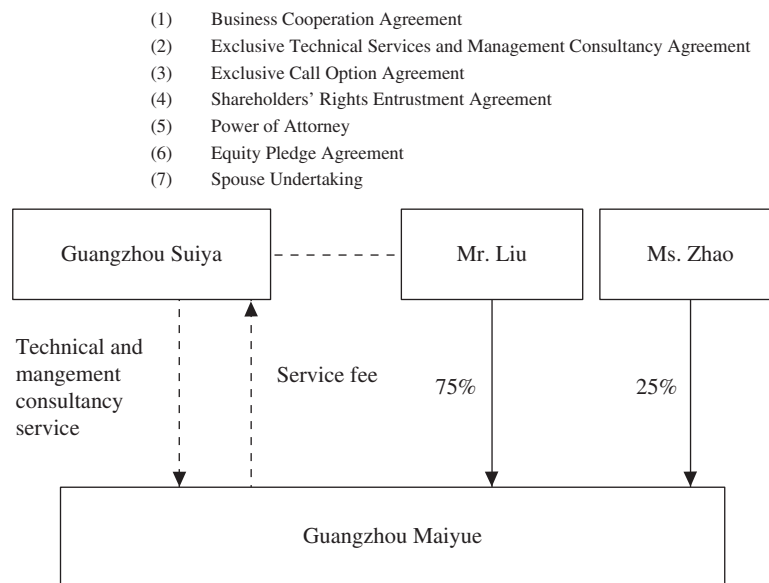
(1) Business Cooperation Agreement
(2) Exclusive Technical Services and Management Consultancy Agreement
(3) Exclusive Call Option Agreement
(4) Shareholders' Rights Entrustment Agreement
(5) Power of Attorney
(6) Equity Pledge Agreement
(7) Spouse Undertaking

Guangzhou Suiya

Mr. Liu

Ms. Zhao

Technical and mangement consultancy service

Service fee

75%

25%

Guangzhou Maiyue